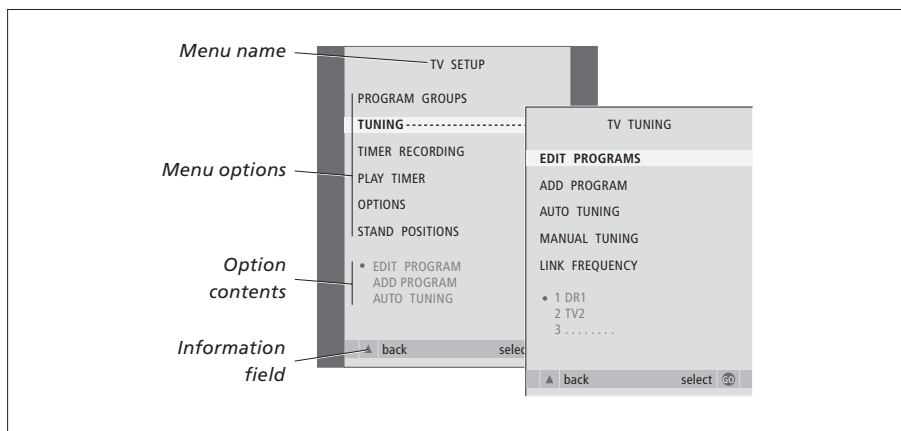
Menu name

Menu options

Option contents

Information field

TV SETUP

PROGRAM GROUPS
TUNING
TIMER RECORDING
PLAY TIMER
OPTIONS
STAND POSITIONS

EDIT PROGRAM
ADD PROGRAM
AUTO TUNING

back select

TV TUNING

EDIT PROGRAMS
ADD PROGRAM
AUTO TUNING
MANUAL TUNING
LINK FREQUENCY

1 DR1
2 TV2
3 . . . . . . . .

back select GO